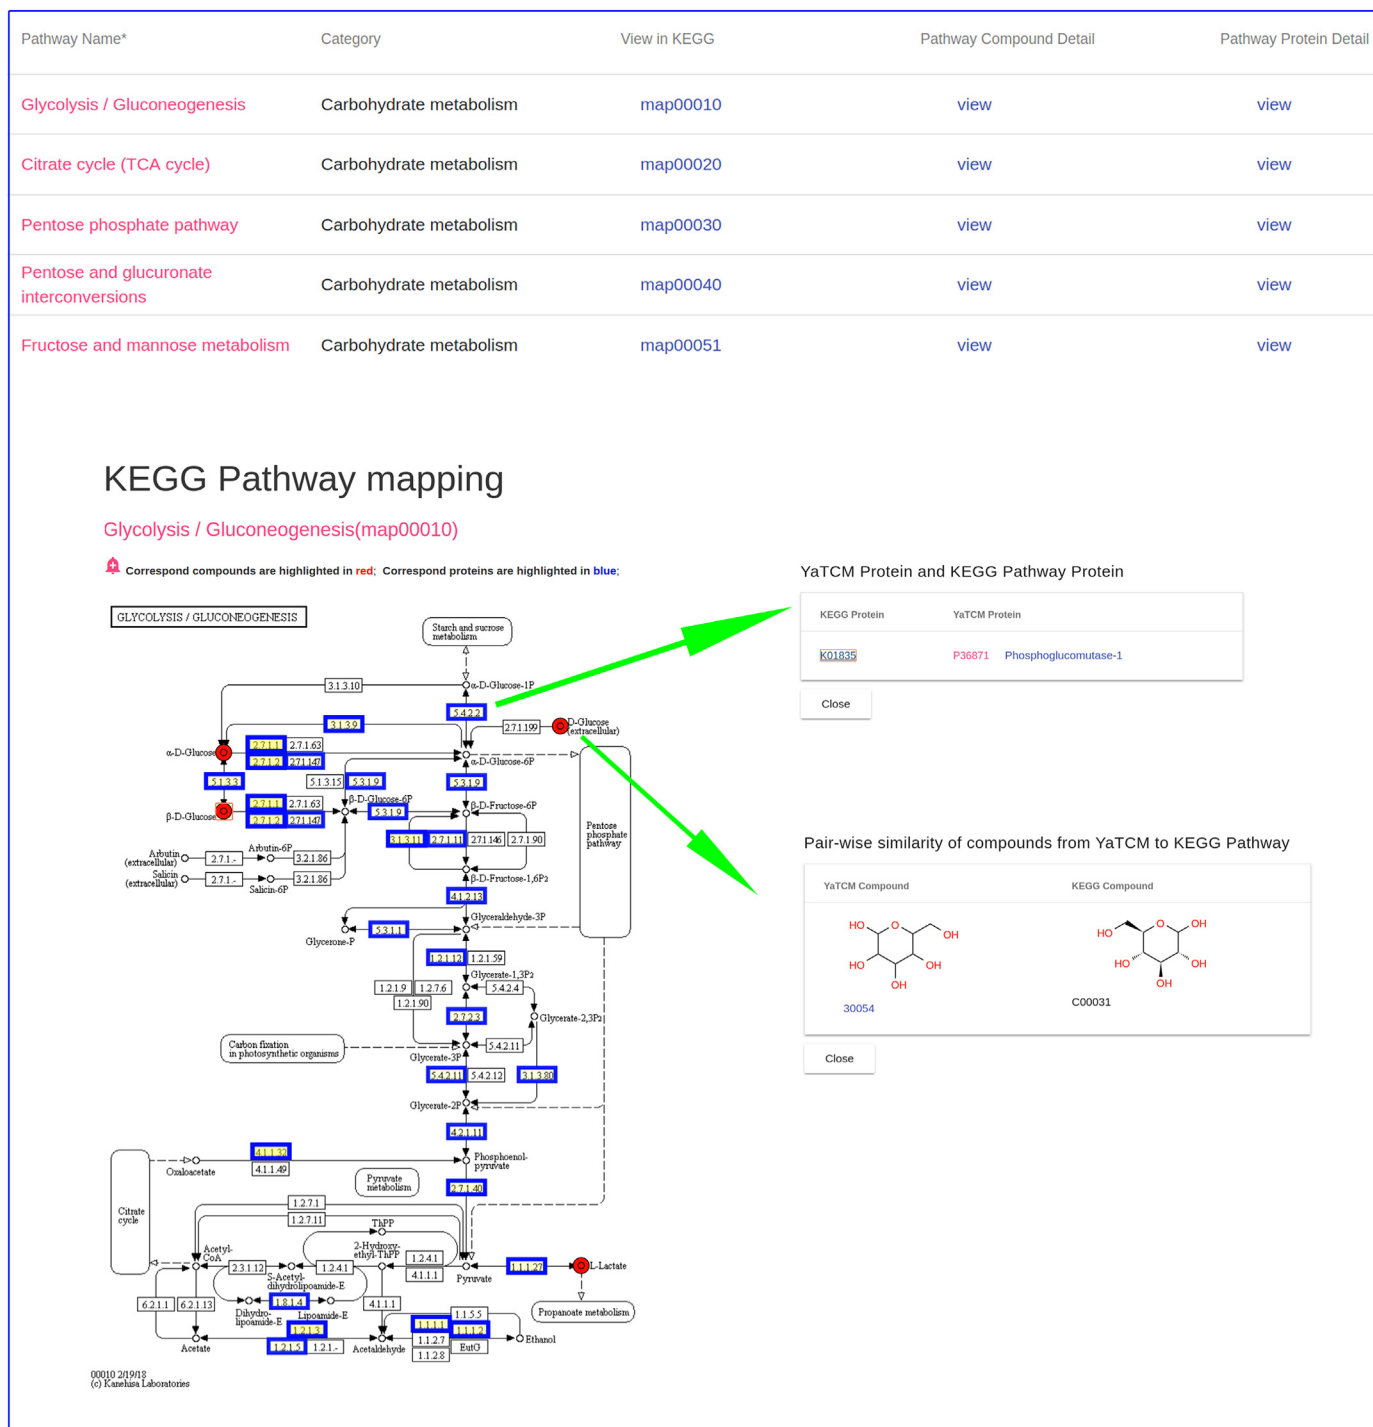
| Pathway Name* | Category | View in KEGG | Pathway Compound Detail | Pathway Protein Detail |
|---|---|---|---|---|
| Glycolysis / Gluconeogenesis | Carbohydrate metabolism | map00010 | view | view |
| Citrate cycle (TCA cycle) | Carbohydrate metabolism | map00020 | view | view |
| Pentose phosphate pathway | Carbohydrate metabolism | map00030 | view | view |
| Pentose and glucuronate interconversions | Carbohydrate metabolism | map00040 | view | view |
| Fructose and mannose metabolism | Carbohydrate metabolism | map00051 | view | view |

KEGG Pathway mapping

Glycolysis / Gluconeogenesis(map00010)

Correspond compounds are highlighted in red; Correspond proteins are highlighted in blue;

GLYCOLYSIS / GLUCONEOGENESIS

Starch and sucrose metabolism

3.1.3.10 α-D-Glucose-1P 5.4.2.2 3.1.3.9 2.7.1.199 D-Glucose (extracellular) α-D-Glucose 2.7.1.1 2.7.1.63 2.7.1.2 2.7.1.147 α-D-Glucose-6P 5.1.3.3 5.1.3.15 5.3.1.9 5.3.1.9 β-D-Glucose-6P β-D-Fructose-6P β-D-Glucose 2.7.1.1 2.7.1.63 2.7.1.2 2.7.1.147 5.3.1.9 Pentose phosphate pathway Arbutin (extracellular) 2.7.1.- Arbutin-6P 3.2.1.86 3.1.3.11 2.7.1.11 2.7.1.146 2.7.1.90 Salicin (extracellular) 2.7.1.- Salicin-6P 3.2.1.86 β-D-Fructose-1,6P2 4.1.2.13 Glyceraldehyde-3P 5.3.1.1 Glycerone-P 1.2.1.12 1.2.1.59 Glycerate-1,3P2 1.2.1.9 1.2.7.6 5.4.2.4 1.2.1.90 2.7.2.3 Glycerate-2,3P2 Carbon fixation in photosynthetic organisms 5.4.2.11 Glycerate-3P 5.4.2.11 5.4.2.12 3.1.3.80 Glycerate-2P 4.2.1.11 4.1.1.32 Oxaloacetate 4.1.1.49 Phosphoenol-pyruvate Pyruvate metabolism 2.7.1.40 Citrate cycle 1.2.7.1 1.2.7.11 ThPP 2-Hydroxy-ethyl-ThPP Acetyl-CoA 2.3.1.12 1.2.4.1 1.2.4.1 4.1.1.1 Pyruvate 1.1.1.27 L-Lactate S-Acetyl-dihydrolipoamide-E 6.2.1.1 6.2.1.13 1.8.1.4 4.1.1.1 Dihydro-lipoamide-E Lipoamide-E 1.1.5.5 Propanoate metabolism 1.2.1.3 1.1.1.1 1.1.1.2 Ethanol Acetate 1.2.1.5 1.2.1.- Acetaldehyde 1.1.2.7 EutG 1.1.2.8

00010 2/19/18
(c) Kanehisa Laboratories

YaTCM Protein and KEGG Pathway Protein

| KEGG Protein | YaTCM Protein | |
|---|---|---|
| K01835 | P36871 | Phosphoglucomutase-1 |

Close

Pair-wise similarity of compounds from YaTCM to KEGG Pathway

| YaTCM Compound | KEGG Compound |
|---|---|
| HO O OH HO OH OH 30054 | HO O OH HO OH OH C00031 |

Close